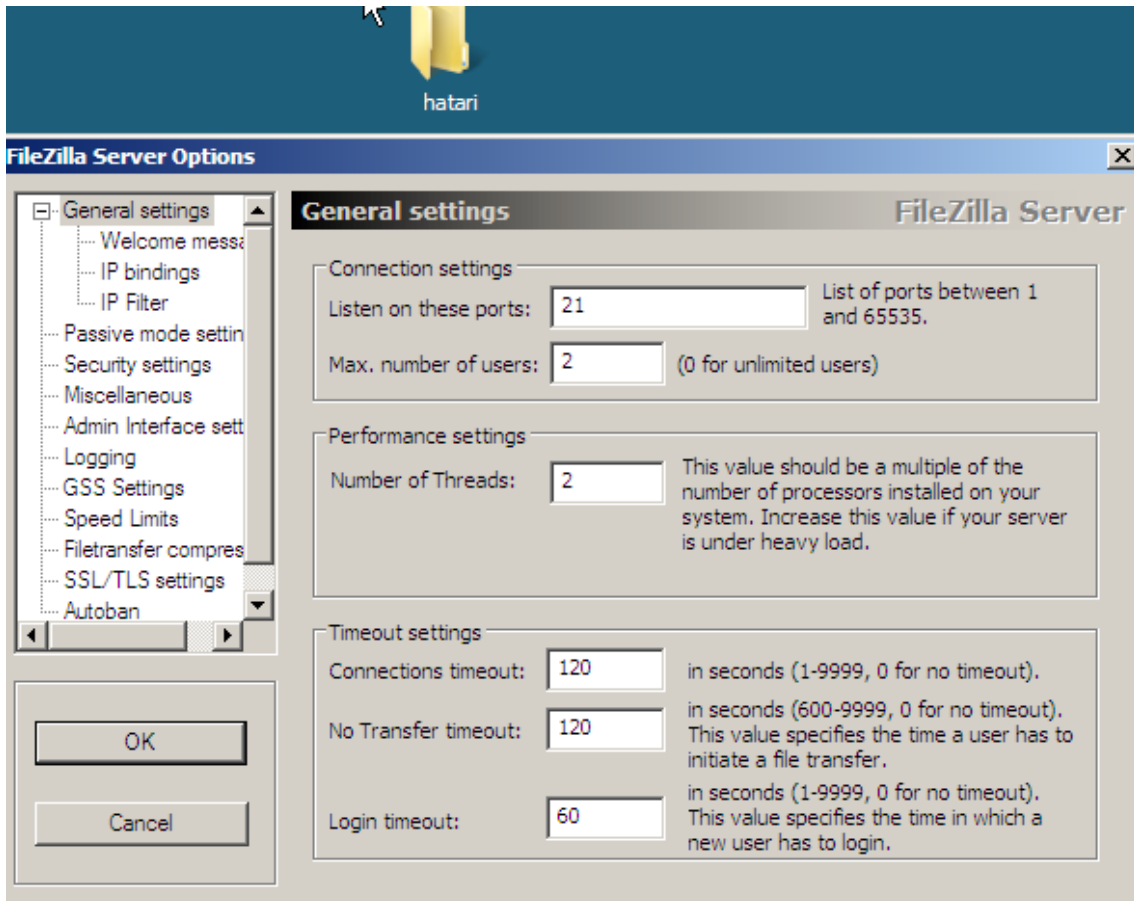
hatari

FileZilla Server Options

General settings
Welcome messa
IP bindings
IP Filter
Passive mode settin
Security settings
Miscellaneous
Admin Interface sett
Logging
GSS Settings
Speed Limits
Filetransfer compres
SSL/TLS settings
Autoban

OK

Cancel

General settings

FileZilla Server

Connection settings

Listen on these ports: 21

List of ports between 1 and 65535.

Max. number of users: 2

(0 for unlimited users)

Performance settings

Number of Threads: 2

This value should be a multiple of the number of processors installed on your system. Increase this value if your server is under heavy load.

Timeout settings

Connections timeout: 120

in seconds (1-9999, 0 for no timeout).

No Transfer timeout: 120

in seconds (600-9999, 0 for no timeout). This value specifies the time a user has to initiate a file transfer.

Login timeout: 60

in seconds (1-9999, 0 for no timeout). This value specifies the time in which a new user has to login.